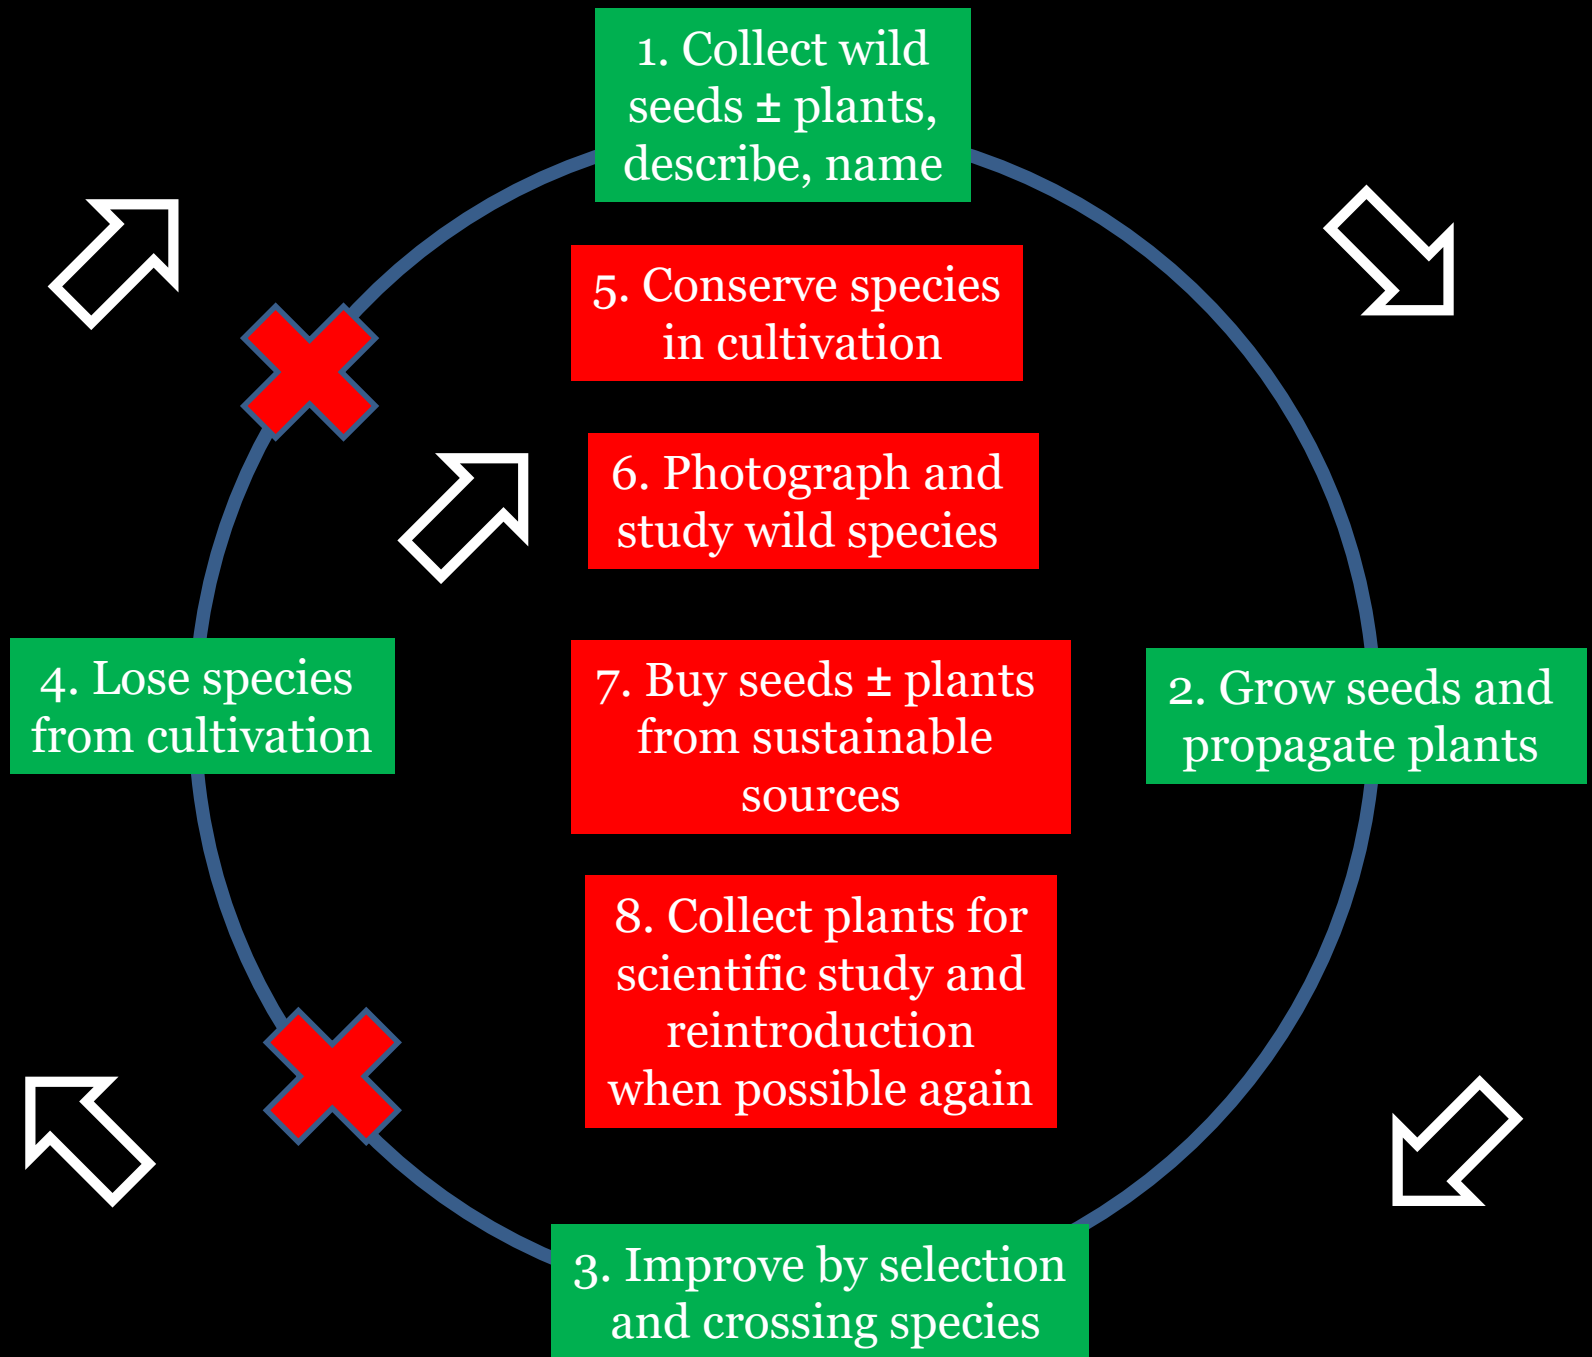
1. Collect wild seeds ± plants, describe, name

5. Conserve species in cultivation

6. Photograph and study wild species

4. Lose species from cultivation

7. Buy seeds ± plants from sustainable sources

2. Grow seeds and propagate plants

8. Collect plants for scientific study and reintroduction when possible again

3. Improve by selection and crossing species